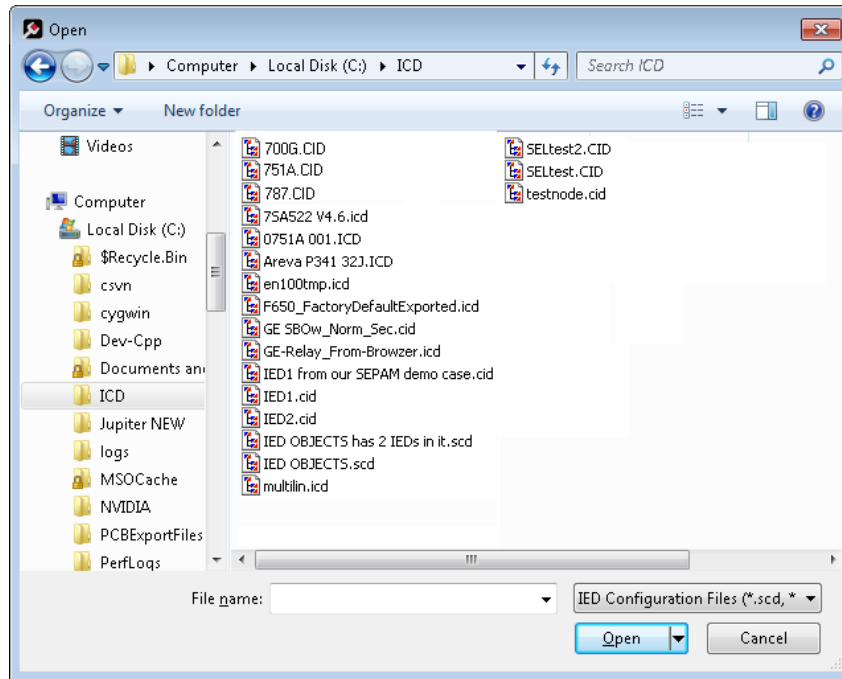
Open

Computer ▸ Local Disk (C:) ▸ ICD

Search ICD

Organize ▾ New folder

Videos
Computer
Local Disk (C:)
$Recycle.Bin
csvn
cygwin
Dev-Cpp
Documents an
ICD
Jupiter NEW
logs
MSOCache
NVIDIA
PCBExportFiles
PerfLogs

700G.CID
751A.CID
787.CID
7SA522 V4.6.icd
0751A 001.ICD
Areva P341 32J.ICD
en100tmp.icd
F650_FactoryDefaultExported.icd
GE SBOw_Norm_Sec.cid
GE-Relay_From-Browzer.icd
IED1 from our SEPAM demo case.cid
IED1.cid
IED2.cid
IED OBJECTS has 2 IEDs in it.scd
IED OBJECTS.scd
multilin.icd

SELtest2.CID
SELtest.CID
testnode.cid

File name:
IED Configuration Files (*.scd, *
Open
Cancel